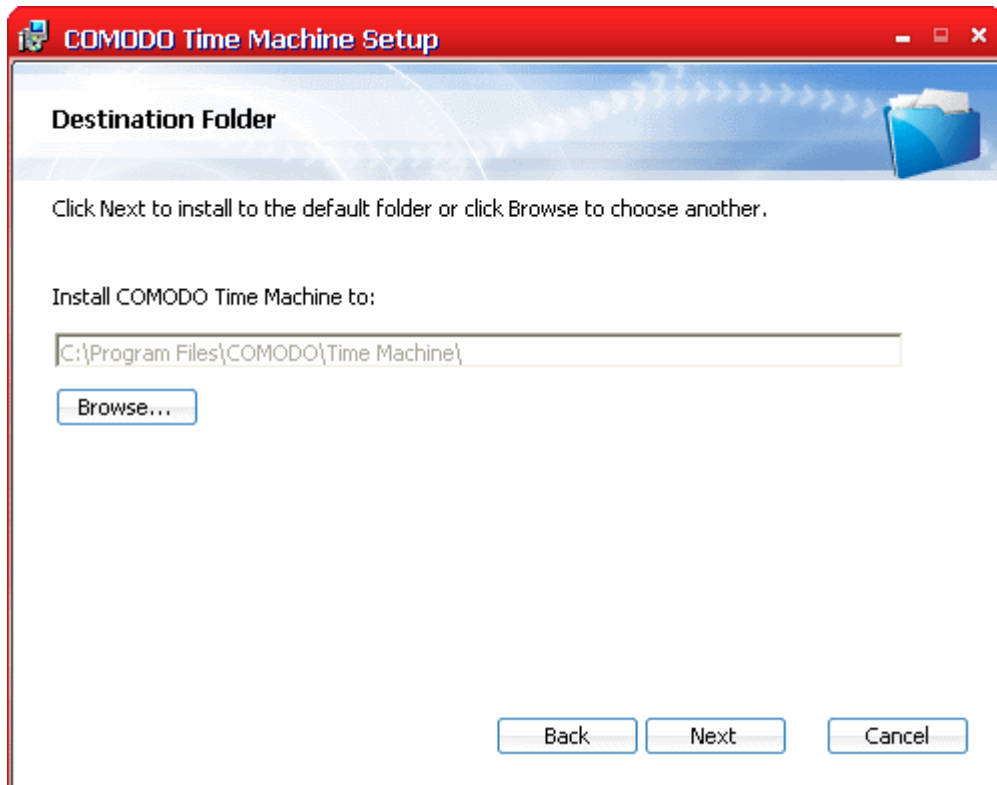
COMODO Time Machine Setup

Destination Folder

Click Next to install to the default folder or click Browse to choose another.

Install COMODO Time Machine to:

C:\Program Files\COMODO\Time Machine\

Browse...

Back
Next
Cancel